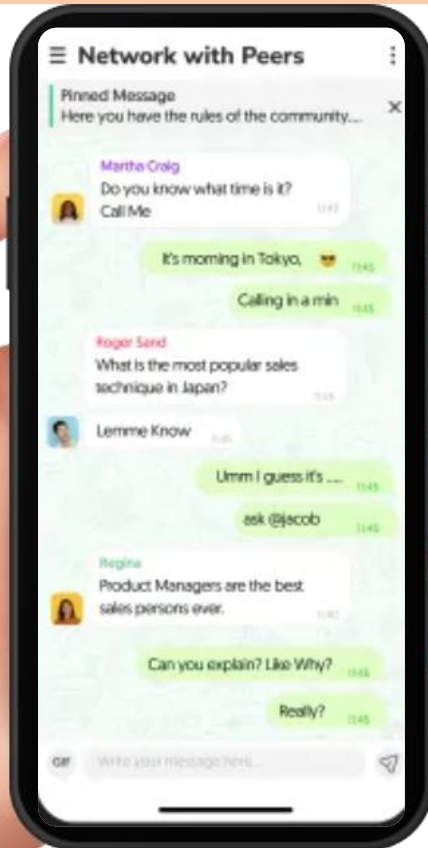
Network with Peers

Pinned Message
Here you have the rules of the community....

Martha Craig
Do you know what time is it?
Call Me
11:42

It's morning in Tokyo, 😎 11:45

Calling in a min 11:45

Roger Send
What is the most popular sales technique in Japan?
11:45

Lemme Know 11:45

Umm I guess it's .... 11:45

ask @jacob 11:45

Regina
Product Managers are the best sales persons ever.
11:45

Can you explain? Like Why? 11:45

Really? 11:45

GIF
Write your message here...